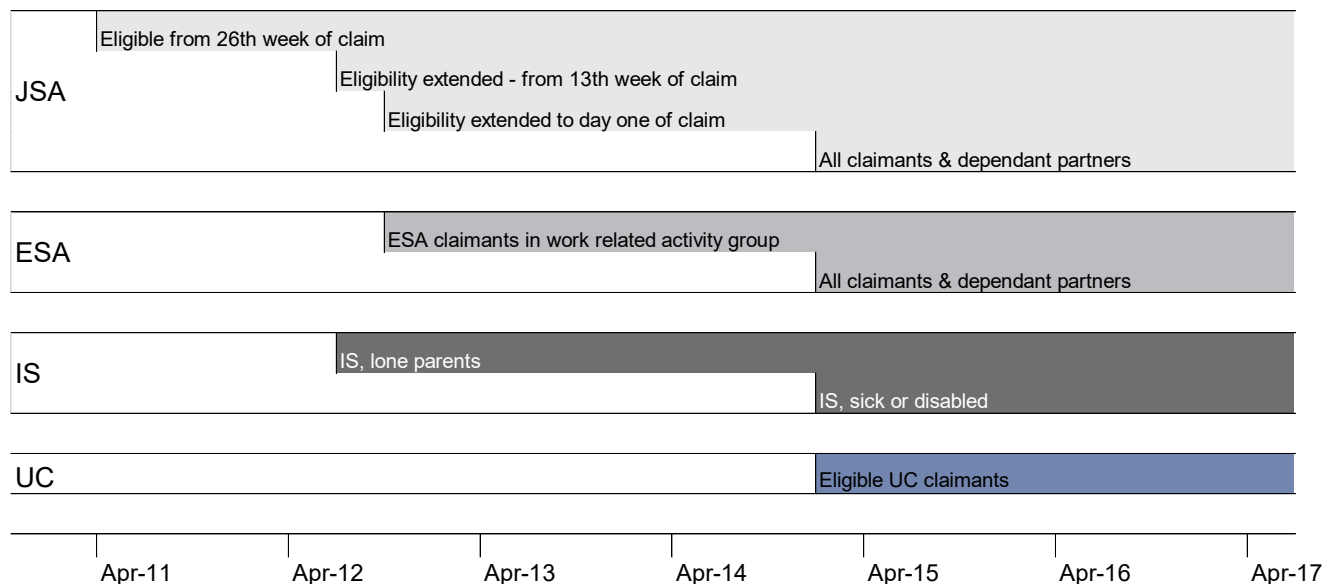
JSA

Eligible from 26th week of claim

Eligibility extended - from 13th week of claim

Eligibility extended to day one of claim

All claimants & dependant partners

ESA

ESA claimants in work related activity group

All claimants & dependant partners

IS

IS, lone parents

IS, sick or disabled

UC

Eligible UC claimants

Apr-11 Apr-12 Apr-13 Apr-14 Apr-15 Apr-16 Apr-17